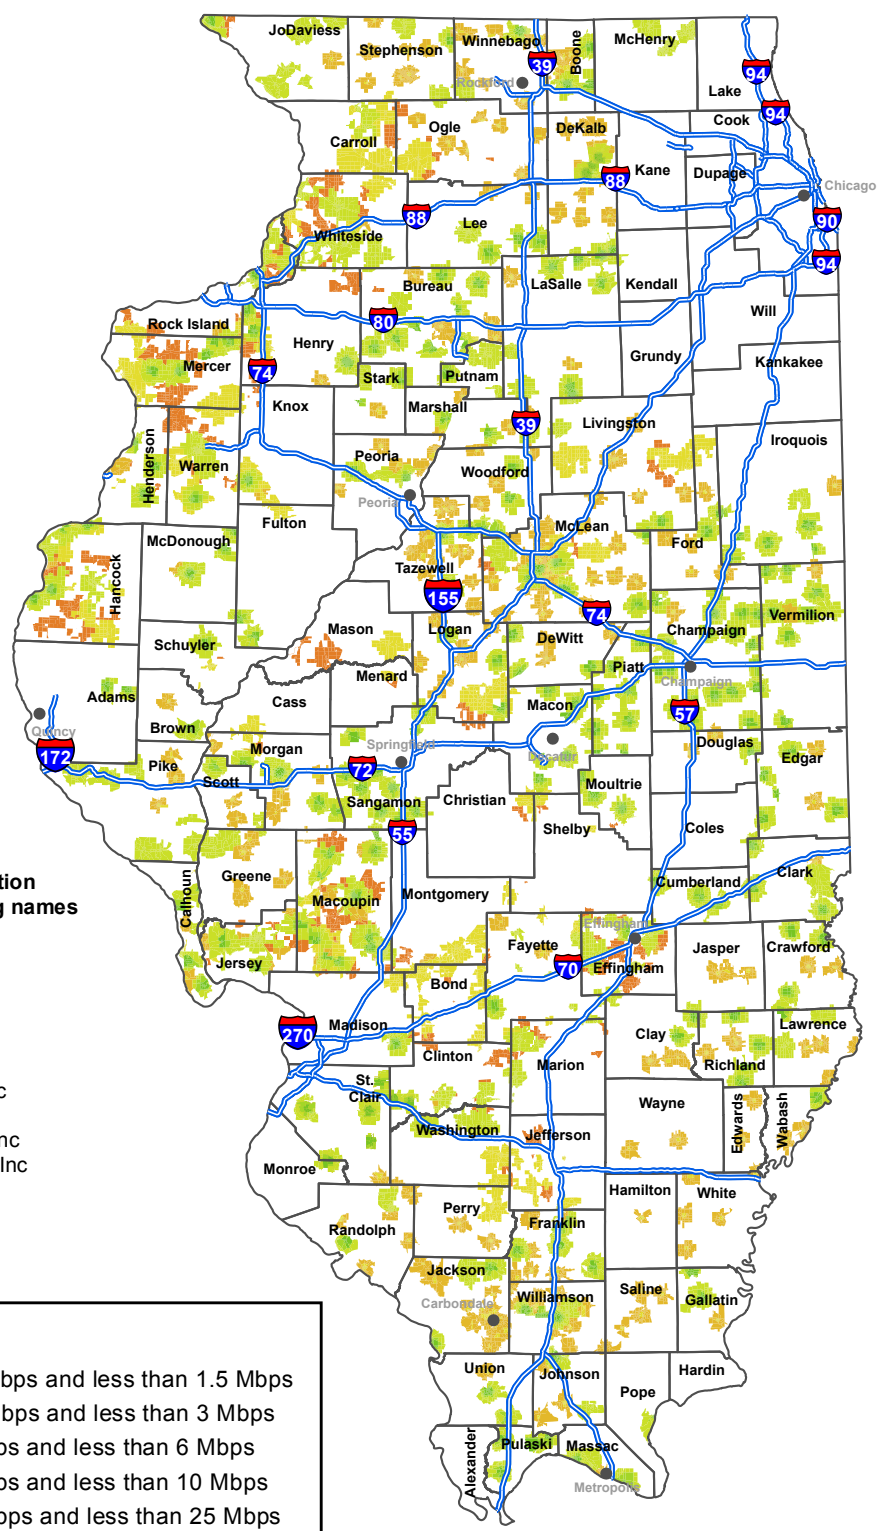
JoDaviess
Stephenson
Winnebago
Boone
McHenry
Rockford
39
94
Lake
Ogle
DeKalb
Cook
94
Carroll
Kane
88
Dupage
Chicago
88
90
Whiteside
Lee
94
Bureau
LaSalle
Kendall
Rock Island
80
Will
Henry
Mercer
74
Stark
Putnam
Grundy
Kankakee
Knox
Marshall
39
Livingston
Henderson
Warren
Peoria
Iroquois
Woodford
Peoria
Fulton
McLean
McDonough
Hancock
Tazewell
Ford
155
74
Vermilion
Mason
Logan
DeWitt
Champaign
Schuyler
Piatt
Menard
Champaign
Adams
Cass
Macon
57
Quincy
Brown
Morgan
Springfield
Decatur
Douglas
172
Pike
Scott
72
Edgar
Sangamon
Christian
Moultrie
Shelby
55
Coles
tion
g names
Calhoun
Greene
Macoupin
Montgomery
Cumberland
Clark
Effingham
Fayette
Jasper
Crawford
Jersey
70
Effingham
Bond
Madison
Lawrence
270
Clinton
Clay
c
Marion
Richland
St. Clair
Wayne
nc
Inc
Washington
Jefferson
Edwards
Wabash
Monroe
Hamilton
White
Perry
Randolph
Franklin
Jackson
Saline
Carbondale
Williamson
Gallatin
Union
Johnson
Hardin
bps and less than 1.5 Mbps
Pope
bps and less than 3 Mbps
Alexander
Pulaski
Massac
ps and less than 6 Mbps
ps and less than 10 Mbps
Metropolis
ps and less than 25 Mbps